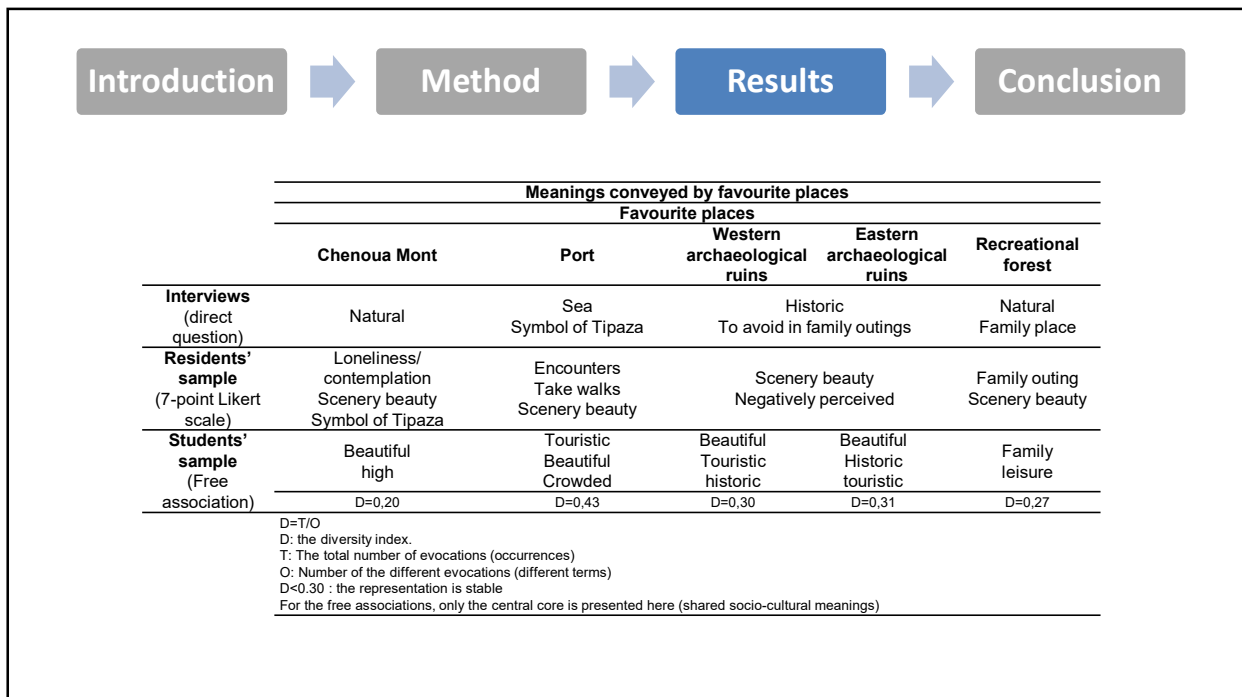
Introduction Method Results Conclusion

Meanings conveyed by favourite places

Favourite places

| | Chenoua Mont | Port | Western archaeological ruins | Eastern archaeological ruins | Recreational forest |
|---|---|---|---|---|---|
| **Interviews** (direct question) | Natural | Sea Symbol of Tipaza | Historic To avoid in family outings | | Natural Family place |
| **Residents' sample** (7-point Likert scale) | Loneliness/ contemplation Scenery beauty Symbol of Tipaza | Encounters Take walks Scenery beauty | Scenery beauty Negatively perceived | | Family outing Scenery beauty |
| **Students' sample** (Free association) | Beautiful high | Touristic Beautiful Crowded | Beautiful Touristic historic | Beautiful Historic touristic | Family leisure |
| | D=0,20 | D=0,43 | D=0,30 | D=0,31 | D=0,27 |

D=T/O
D: the diversity index.
T: The total number of evocations (occurrences)
O: Number of the different evocations (different terms)
D<0.30 : the representation is stable
For the free associations, only the central core is presented here (shared socio-cultural meanings)